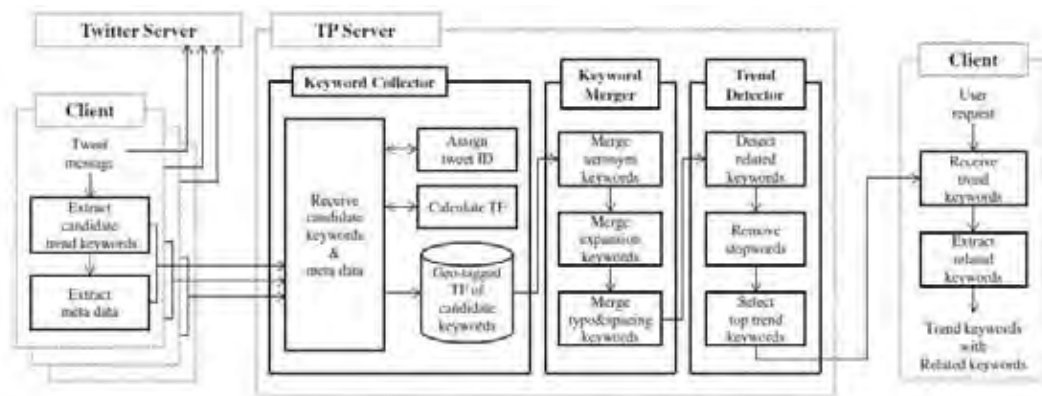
Twitter Server

TP Server

Client

Tweet message

Extract candidate trend keywords

Extract meta data

Keyword Collector

Receive candidate keywords & meta data

Assign tweet ID

Calculate TF

Geo-tagged TF of candidate keywords

Keyword Merger

Merge synonym keywords

Merge expansion keywords

Merge typo&spacing keywords

Trend Detector

Detect related keywords

Remove stopwords

Select top trend keywords

Client

User request

Receive trend keywords

Extract related keywords

Trend keywords with Related keywords